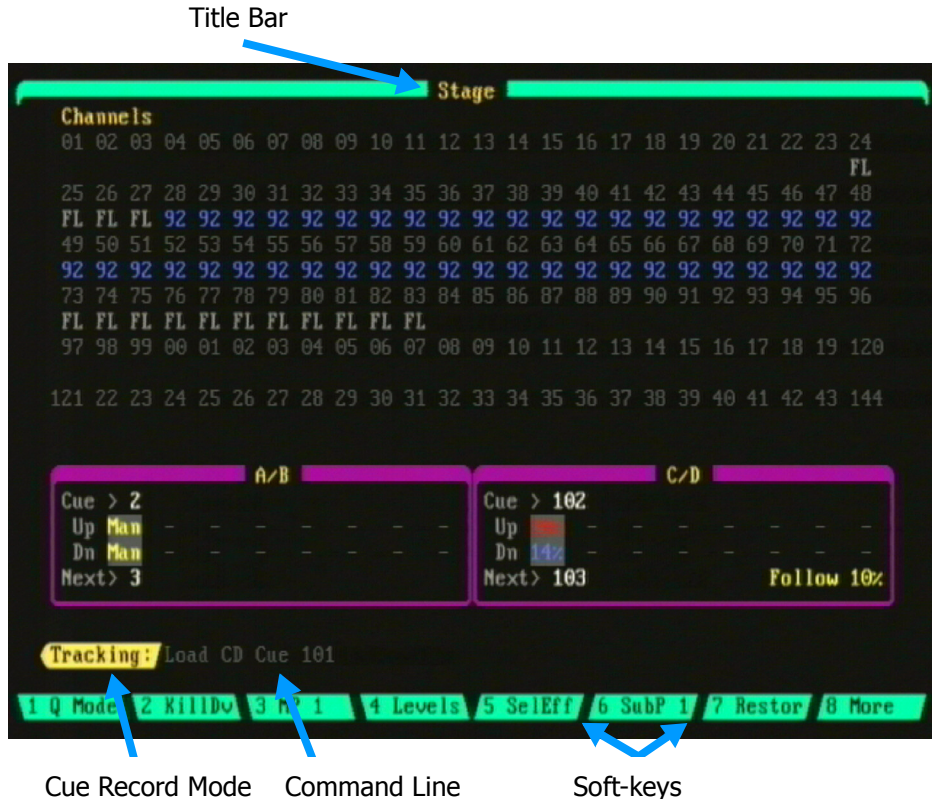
Title Bar

Stage

Channels

01 02 03 04 05 06 07 08 09 10 11 12 13 14 15 16 17 18 19 20 21 22 23 24
FL
25 26 27 28 29 30 31 32 33 34 35 36 37 38 39 40 41 42 43 44 45 46 47 48
FL FL FL 92 92 92 92 92 92 92 92 92 92 92 92 92 92 92 92 92 92 92 92 92
49 50 51 52 53 54 55 56 57 58 59 60 61 62 63 64 65 66 67 68 69 70 71 72
92 92 92 92 92 92 92 92 92 92 92 92 92 92 92 92 92 92 92 92 92 92 92 92
73 74 75 76 77 78 79 80 81 82 83 84 85 86 87 88 89 90 91 92 93 94 95 96
FL FL FL FL FL FL FL FL FL FL FL
97 98 99 00 01 02 03 04 05 06 07 08 09 10 11 12 13 14 15 16 17 18 19 120

121 22 23 24 25 26 27 28 29 30 31 32 33 34 35 36 37 38 39 40 41 42 43 144

A/B
Cue > 2
Up Man
Dn Man
Next> 3

C/D
Cue > 102
Up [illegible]
Dn 14%
Next> 103
Follow 10%

Tracking: Load CD Cue 101

1 Q Mode 2 KillDv 3 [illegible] 1 4 Levels 5 SelEff 6 SubP 1 7 Restor 8 More

Cue Record Mode Command Line Soft-keys